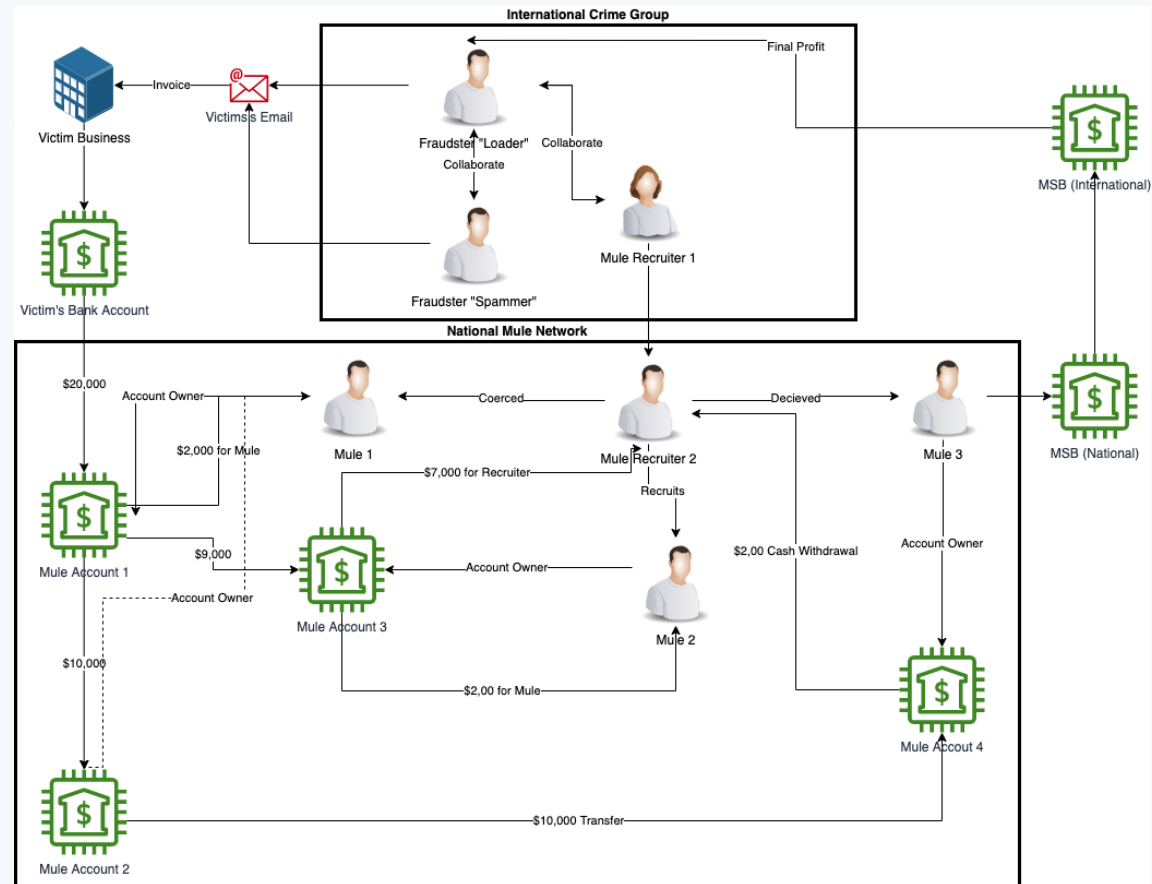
International Crime Group

Final Profit

Invoice

Victim Business

Victims's Email

Fraudster "Loader"

Collaborate

Collaborate

MSB (International)

Mule Recruiter 1

Fraudster "Spammer"

Victim's Bank Account

National Mule Network

$20,000

Account Owner

Mule 1

Coerced

Mule Recruiter 2

Decieved

Mule 3

MSB (National)

$2,000 for Mule

$7,000 for Recruiter

Recruits

Mule Account 1

$9,000

Mule Account 3

Account Owner

Mule 2

$2,00 Cash Withdrawal

Account Owner

Account Owner

$10,000

$2,00 for Mule

Mule Accout 4

Mule Account 2

$10,000 Transfer